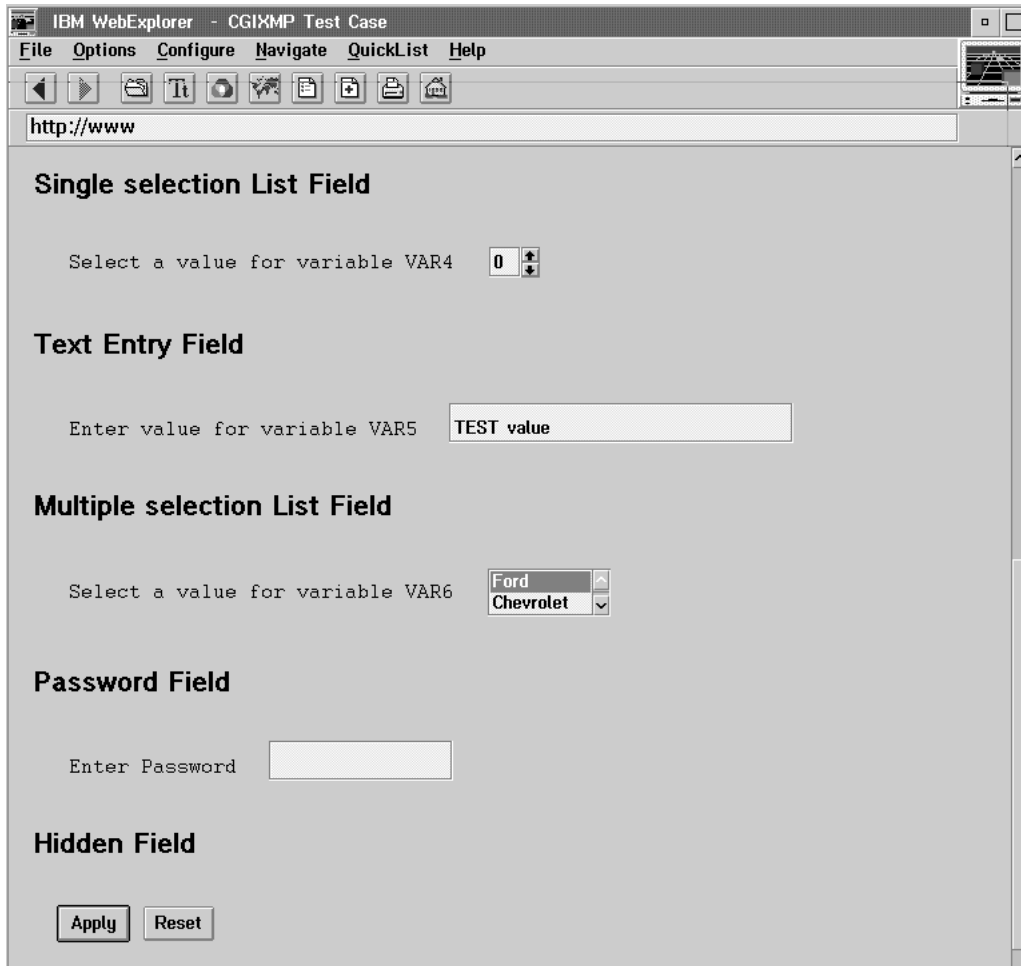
IBM WebExplorer - CGIXMP Test Case

File Options Configure Navigate QuickList Help

http://www

Single selection List Field

Select a value for variable VAR4 0

Text Entry Field

Enter value for variable VAR5 TEST value

Multiple selection List Field

Select a value for variable VAR6 Ford Chevrolet

Password Field

Enter Password

Hidden Field

Apply Reset